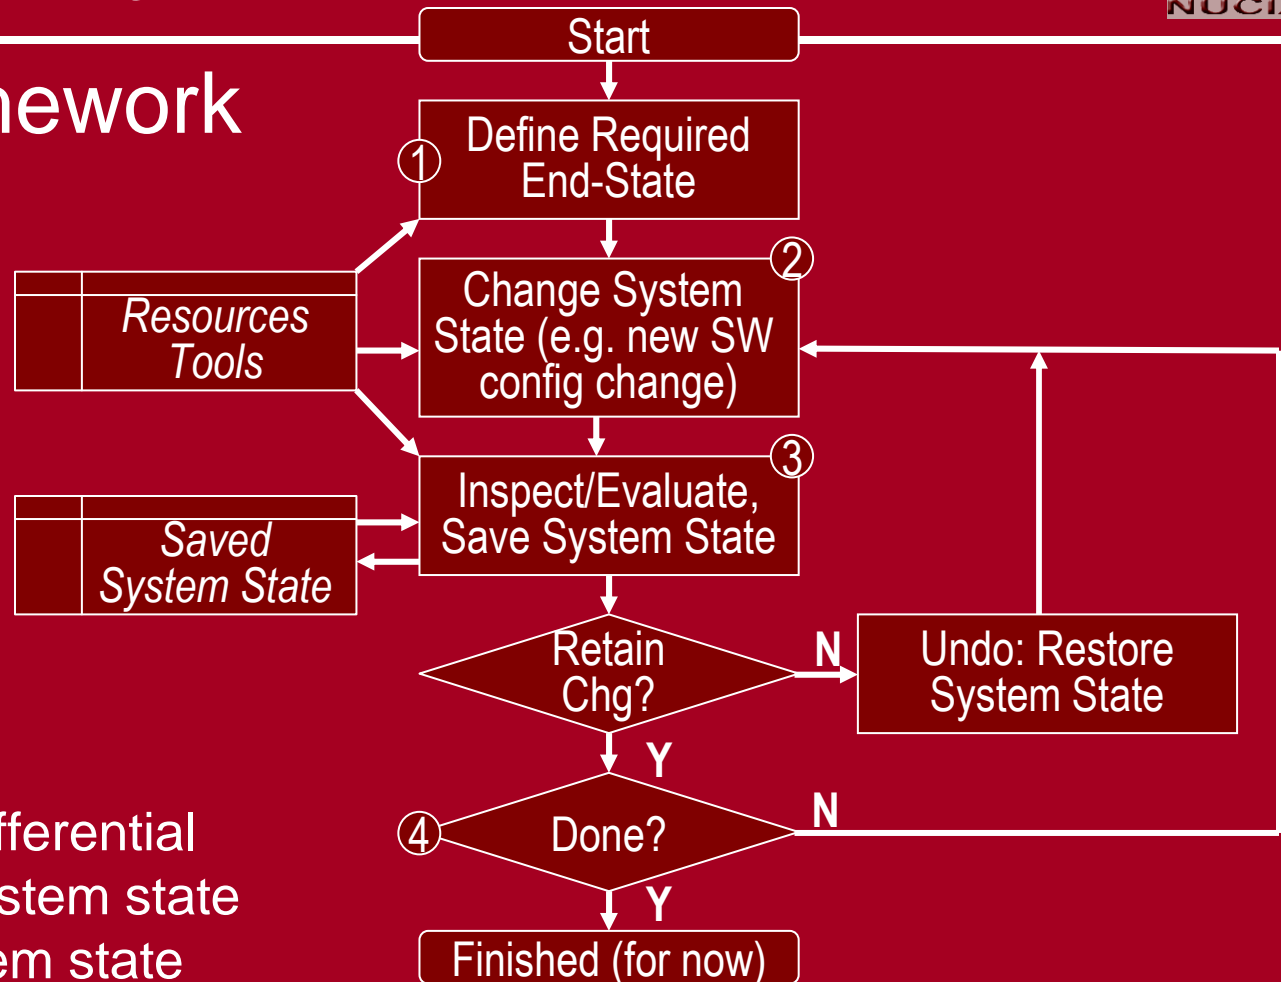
NUC

nework

Start

1 Define Required End-State

2 Change System State (e.g. new SW config change)

Resources Tools

3 Inspect/Evaluate, Save System State

Saved System State

Retain Chg?

N

Undo: Restore System State

Y

4 Done?

N

Y

Finished (for now)

fferential
stem state
em state